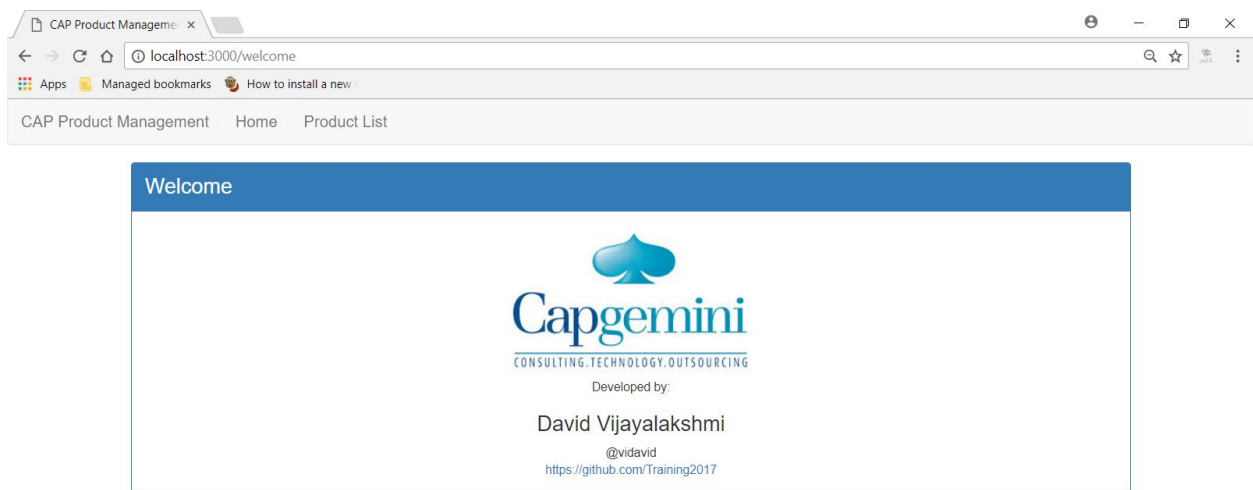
CAP Product Manageme ×

localhost:3000/welcome

Apps Managed bookmarks How to install a new

CAP Product Management Home Product List

Welcome

Capgemini
CONSULTING.TECHNOLOGY.OUTSOURCING

Developed by:

David Vijayalakshmi

@vidavid
https://github.com/Training2017